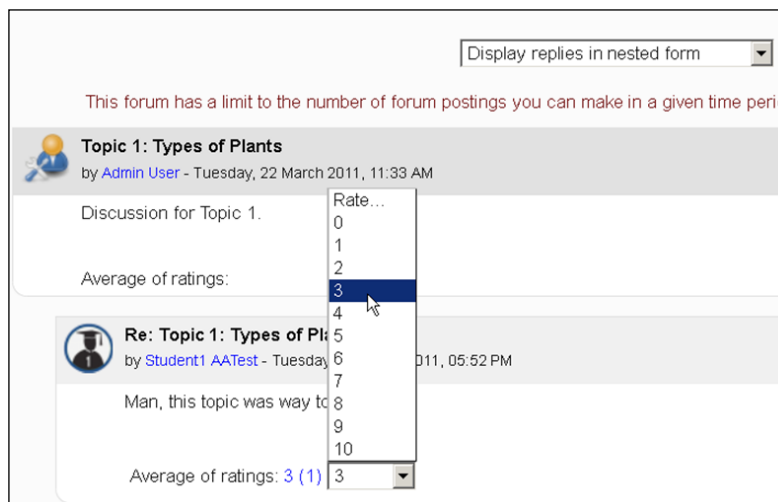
Display replies in nested form

This forum has a limit to the number of forum postings you can make in a given time peri

Topic 1: Types of Plants

by Admin User - Tuesday, 22 March 2011, 11:33 AM

Discussion for Topic 1.

Average of ratings:

Rate...
0
1
2
3
4
5
6
7
8
9
10

Re: Topic 1: Types of Pl

by Student1 AATest - Tuesday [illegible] 2011, 05:52 PM

Man, this topic was way to

Average of ratings: 3 (1) 3